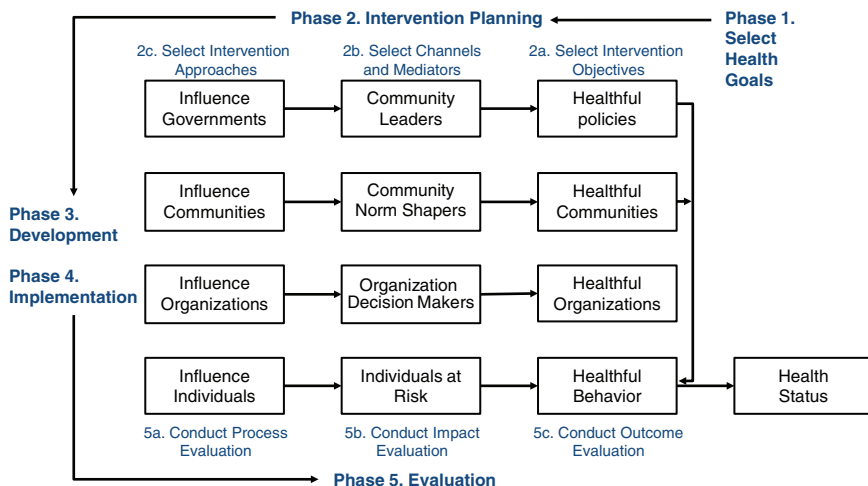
Phase 2. Intervention Planning

Phase 1. Select Health Goals

2c. Select Intervention Approaches

2b. Select Channels and Mediators

2a. Select Intervention Objectives

Influence Governments

Community Leaders

Healthful policies

Phase 3. Development

Influence Communities

Community Norm Shapers

Healthful Communities

Phase 4. Implementation

Influence Organizations

Organization Decision Makers

Healthful Organizations

Influence Individuals

Individuals at Risk

Healthful Behavior

Health Status

5a. Conduct Process Evaluation

5b. Conduct Impact Evaluation

5c. Conduct Outcome Evaluation

Phase 5. Evaluation